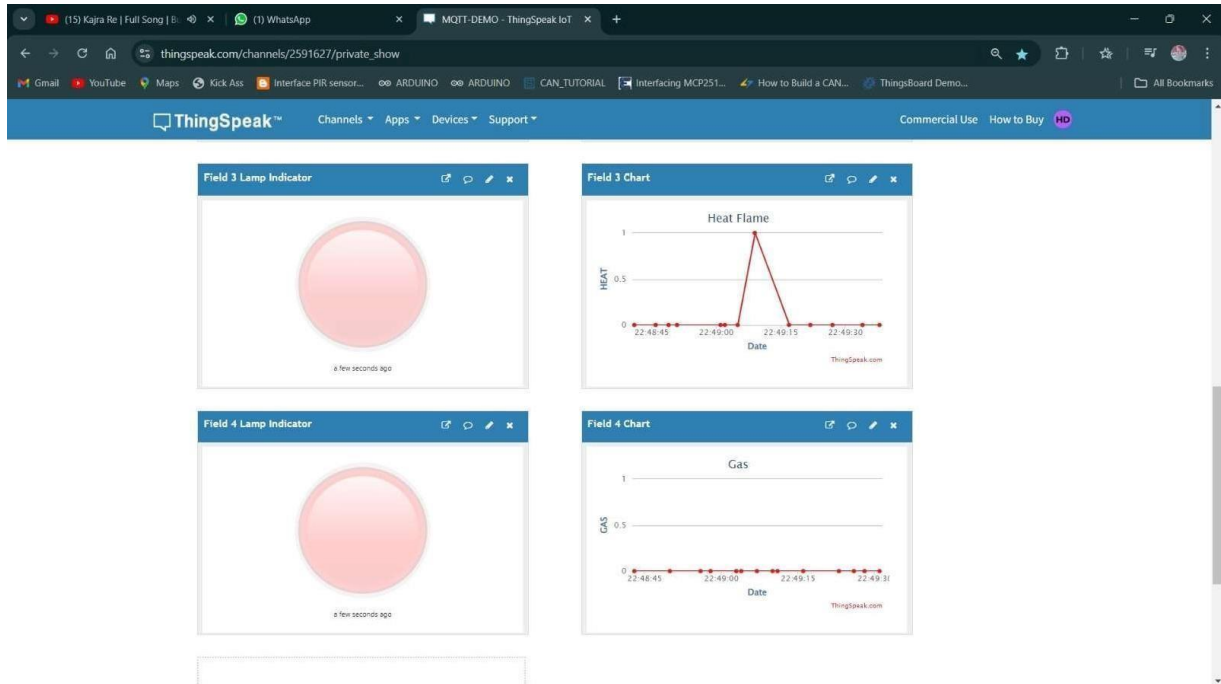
(15) Kajra Re | Full Song | B
(1) WhatsApp
MQTT-DEMO - ThingSpeak IoT

thingspeak.com/channels/2591627/private_show

Gmail YouTube Maps Kick Ass Interface PIR sensor... ARDUINO ARDUINO CAN_TUTORIAL Interfacing MCP251... How to Build a CAN... ThingsBoard Demo... All Bookmarks

ThingSpeak™ Channels Apps Devices Support Commercial Use How to Buy HD

Field 3 Lamp Indicator

a few seconds ago

Field 3 Chart

Heat Flame

HEAT
1
0.5
0
22:48:45 22:49:00 22:49:15 22:49:30
Date
ThingSpeak.com

Field 4 Lamp Indicator

a few seconds ago

Field 4 Chart

Gas

GAS
1
0.5
0
22:48:45 22:49:00 22:49:15 22:49:3
Date
ThingSpeak.com